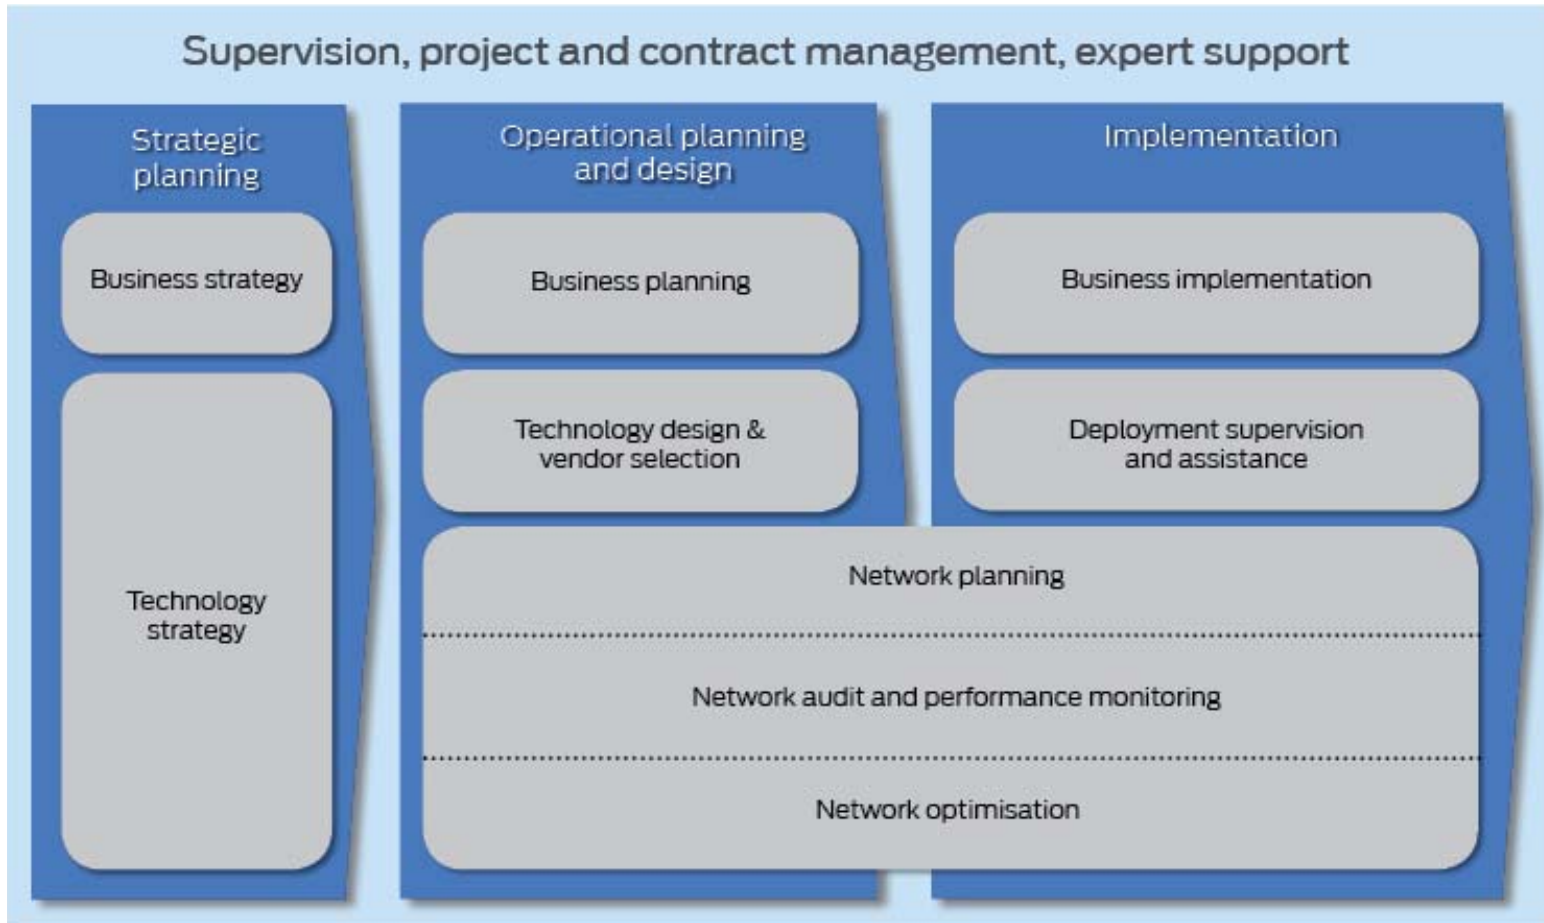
Supervision, project and contract management, expert support

Strategic planning

Business strategy

Technology strategy

Operational planning and design

Business planning

Technology design & vendor selection

Implementation

Business implementation

Deployment supervision and assistance

Network planning

Network audit and performance monitoring

Network optimisation